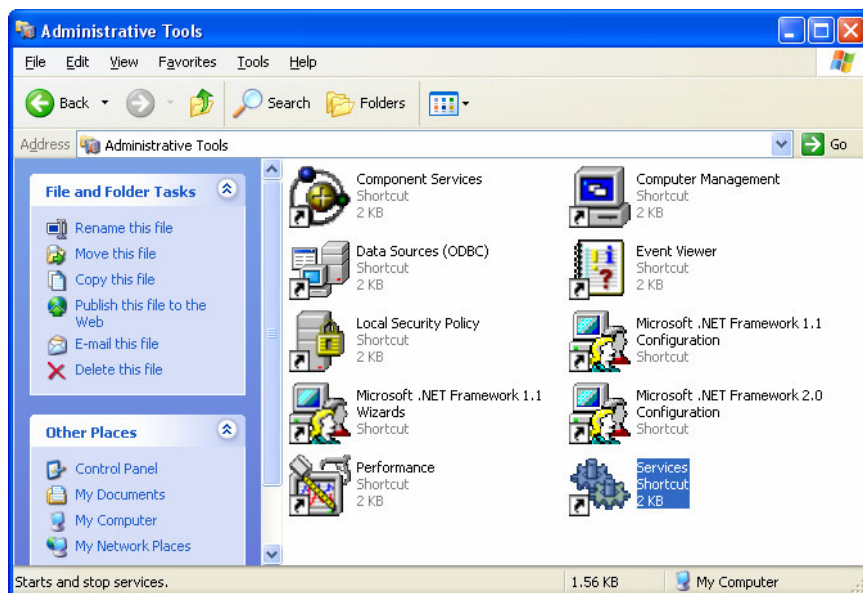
Administrative Tools

File Edit View Favorites Tools Help

Back Search Folders

Address Administrative Tools Go

File and Folder Tasks

Rename this file
Move this file
Copy this file
Publish this file to the Web
E-mail this file
Delete this file

Other Places

Control Panel
My Documents
My Computer
My Network Places

Component Services
Shortcut
2 KB

Computer Management
Shortcut
2 KB

Data Sources (ODBC)
Shortcut
2 KB

Event Viewer
Shortcut
2 KB

Local Security Policy
Shortcut
2 KB

Microsoft .NET Framework 1.1 Configuration
Shortcut

Microsoft .NET Framework 1.1 Wizards
Shortcut

Microsoft .NET Framework 2.0 Configuration
Shortcut

Performance
Shortcut
2 KB

Services
Shortcut
2 KB

Starts and stops services. 1.56 KB My Computer